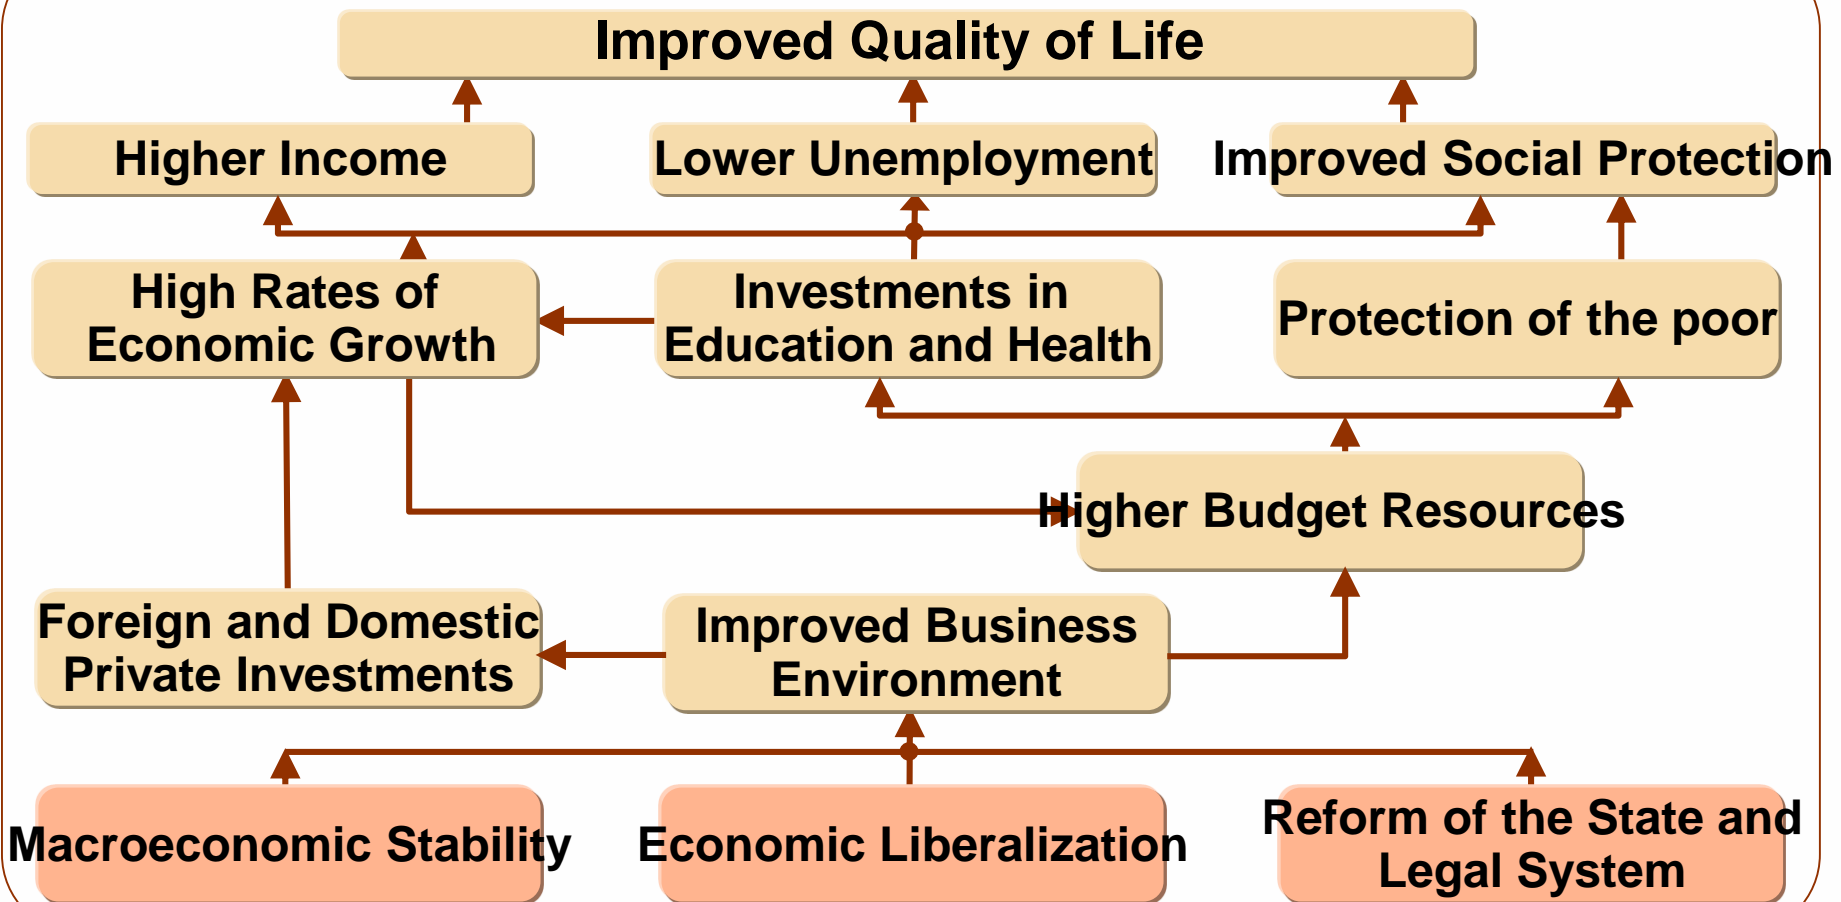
Improved Quality of Life

Higher Income

Lower Unemployment

Improved Social Protection

High Rates of Economic Growth

Investments in Education and Health

Protection of the poor

Higher Budget Resources

Foreign and Domestic Private Investments

Improved Business Environment

Macroeconomic Stability

Economic Liberalization

Reform of the State and Legal System